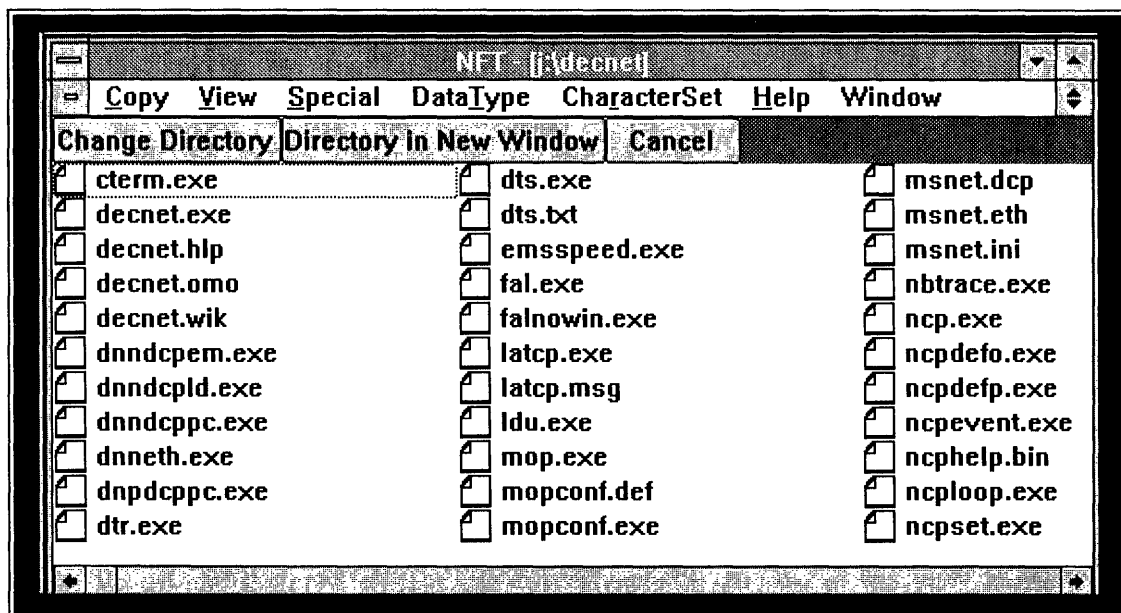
NFT - [j:\decnet]

Copy View Special DataType CharacterSet Help Window

Change Directory Directory in New Window Cancel

cterm.exe
decnet.exe
decnet.hlp
decnet.omo
decnet.wik
dnndcpem.exe
dnndcpld.exe
dnndcppc.exe
dnneth.exe
dnpdcppc.exe
dtr.exe

dts.exe
dts.txt
emsspeed.exe
fal.exe
falnowin.exe
latcp.exe
latcp.msg
ldu.exe
mop.exe
mopconf.def
mopconf.exe

msnet.dcp
msnet.eth
msnet.ini
nbtrace.exe
ncp.exe
ncpdefo.exe
ncpdefp.exe
ncpevent.exe
ncphelp.bin
ncploop.exe
ncpset.exe